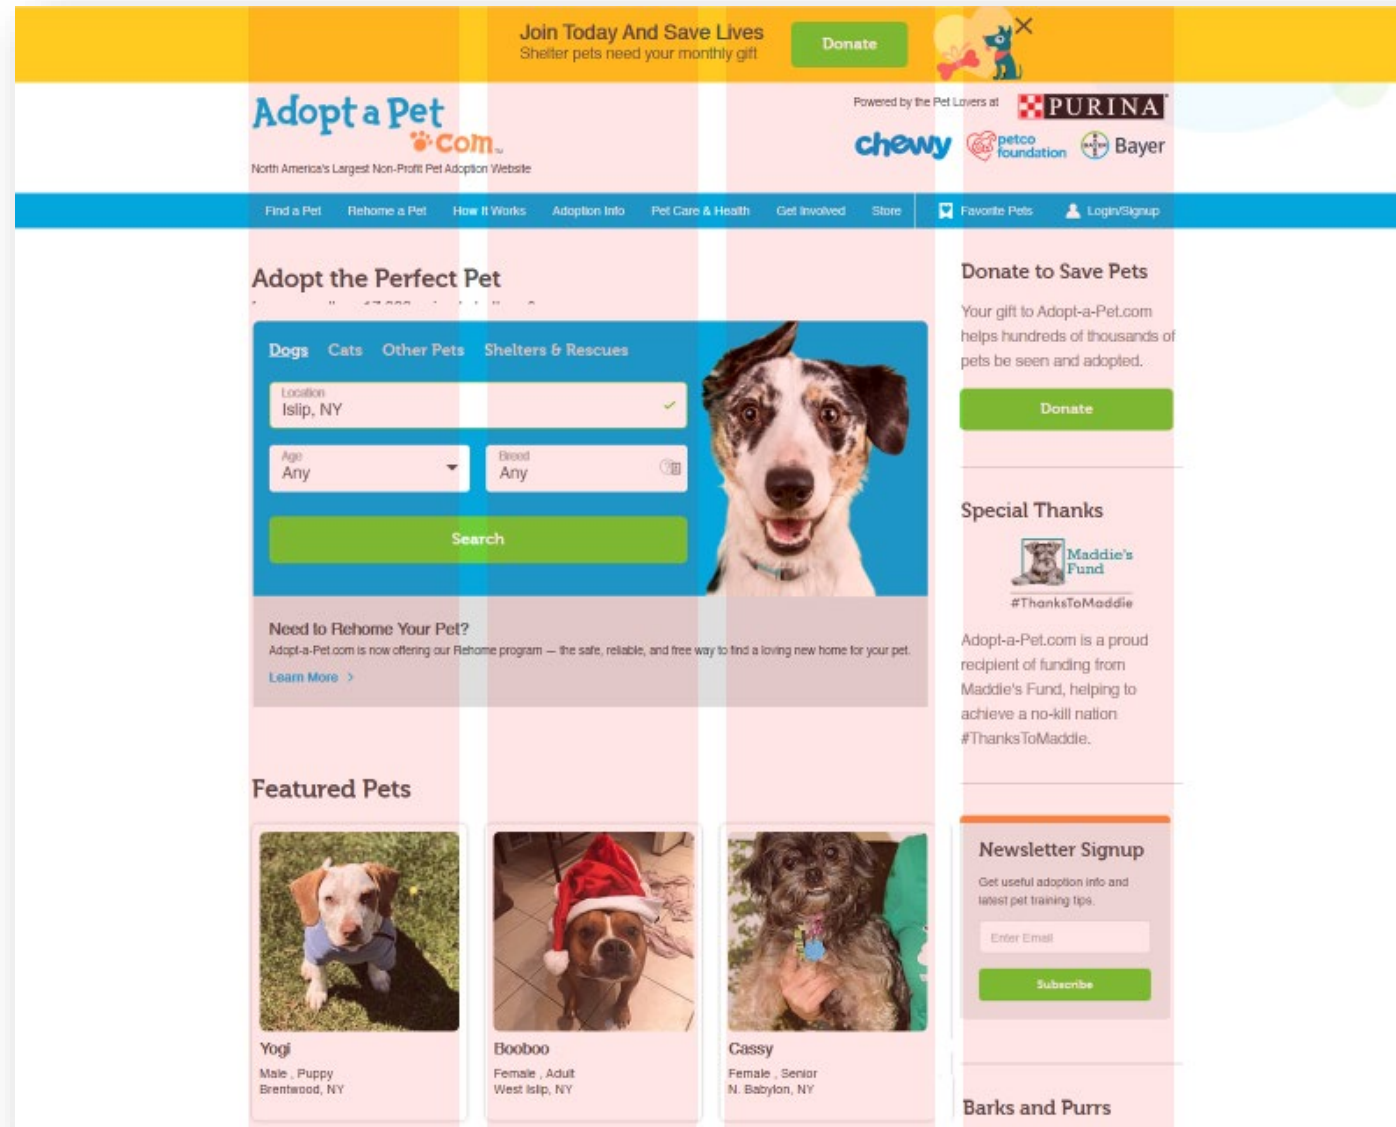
Join Today And Save Lives
Shelter pets need your monthly gift

Donate

Adopt a Pet .com

North America's Largest Non-Profit Pet Adoption Website

Powered by the Pet Lovers at PURINA

chewy petco foundation Bayer

Find a Pet Rehome a Pet How It Works Adoption Info Pet Care & Health Get Involved Store Favorite Pets Login/Signup

Adopt the Perfect Pet

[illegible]

Dogs Cats Other Pets Shelters & Rescues

Location
Islip, NY

Age
Any

Breed
Any

Search

Need to Rehome Your Pet?
Adopt-a-Pet.com is now offering our Rehome program — the safe, reliable, and free way to find a loving new home for your pet.
Learn More >

Featured Pets

Yogi
Male , Puppy
Brentwood, NY

Booboo
Female , Adult
West Islip, NY

Cassy
Female , Senior
N. Babylon, NY

Donate to Save Pets

Your gift to Adopt-a-Pet.com helps hundreds of thousands of pets be seen and adopted.

Donate

Special Thanks

Maddie's Fund

#ThanksToMaddie

Adopt-a-Pet.com is a proud recipient of funding from Maddie's Fund, helping to achieve a no-kill nation #ThanksToMaddie.

Newsletter Signup

Get useful adoption info and latest pet training tips.

Enter Email

Subscribe

Barks and Purrs